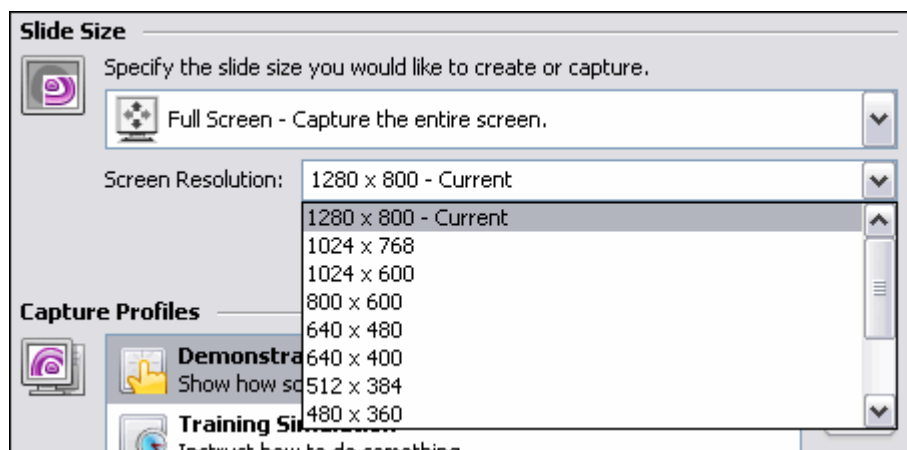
Slide Size

Specify the slide size you would like to create or capture.

Full Screen - Capture the entire screen.

Screen Resolution: 1280 x 800 - Current

1280 x 800 - Current
1024 x 768
1024 x 600
800 x 600
640 x 480
640 x 400
512 x 384
480 x 360

Capture Profiles

Demonstra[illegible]
Show how so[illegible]

Training Si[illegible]
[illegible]